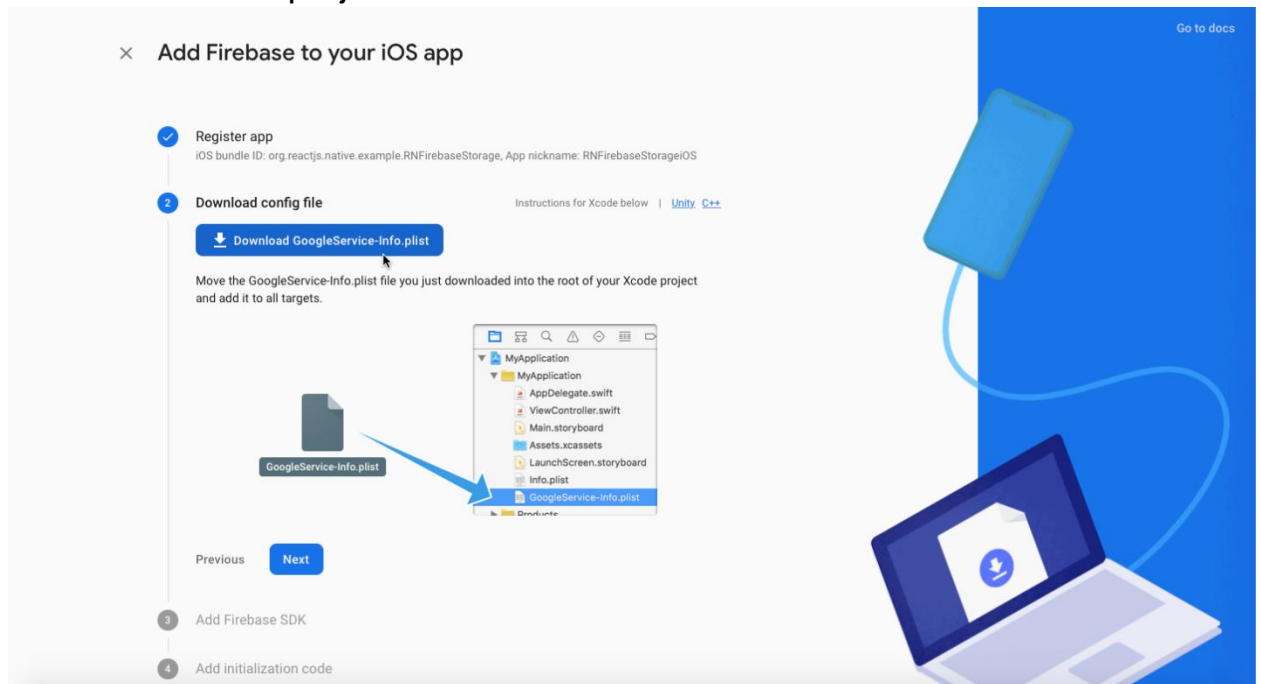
Go to docs

× Add Firebase to your iOS app

Register app
iOS bundle ID: org.reactjs.native.example.RNFirebaseStorage, App nickname: RNFirebaseStorageiOS

2 Download config file

Instructions for Xcode below | Unity C++

Download GoogleService-Info.plist

Move the GoogleService-Info.plist file you just downloaded into the root of your Xcode project and add it to all targets.

MyApplication
MyApplication
AppDelegate.swift
ViewController.swift
Main.storyboard
Assets.xcassets
LaunchScreen.storyboard
Info.plist
GoogleService-Info.plist
Products

GoogleService-Info.plist

Previous Next

3 Add Firebase SDK

4 Add initialization code